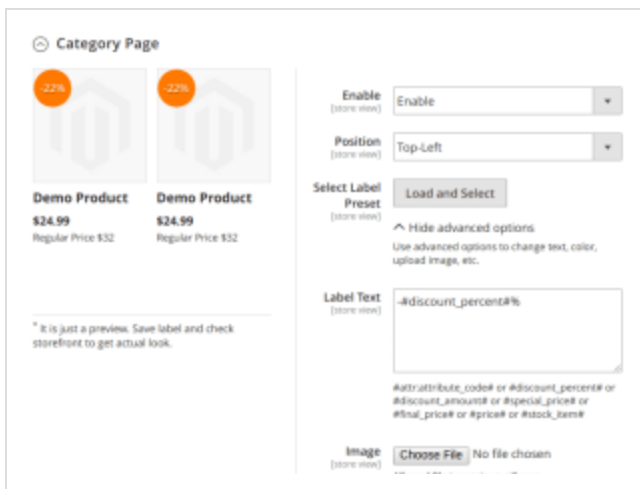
Category Page

-22%

Demo Product
$24.99
Regular Price $32

-22%

Demo Product
$24.99
Regular Price $32

* It is just a preview. Save label and check storefront to get actual look.

Enable
[store view]
Enable

Position
[store view]
Top-Left

Select Label Preset
[store view]
Load and Select

Hide advanced options
Use advanced options to change text, color, upload image, etc.

Label Text
[store view]
-#discount_percent#%

#attr:attribute_code# or #discount_percent# or #discount_amount# or #special_price# or #final_price# or #price# or #stock_item#

Image
[store view]
Choose File No file chosen
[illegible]